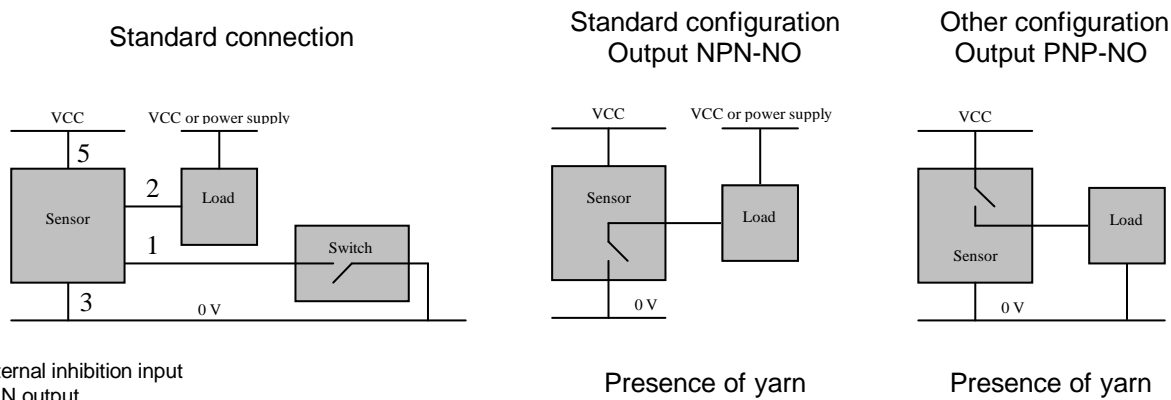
Standard connection

VCC

VCC or power supply

5

2

Load

Sensor

1

Switch

3

0 V

ernal inhibition input

N output

Standard configuration
Output NPN-NO

VCC

VCC or power supply

Sensor

Load

0 V

Presence of yarn

Other configuration
Output PNP-NO

VCC

Load

Sensor

0 V

Presence of yarn